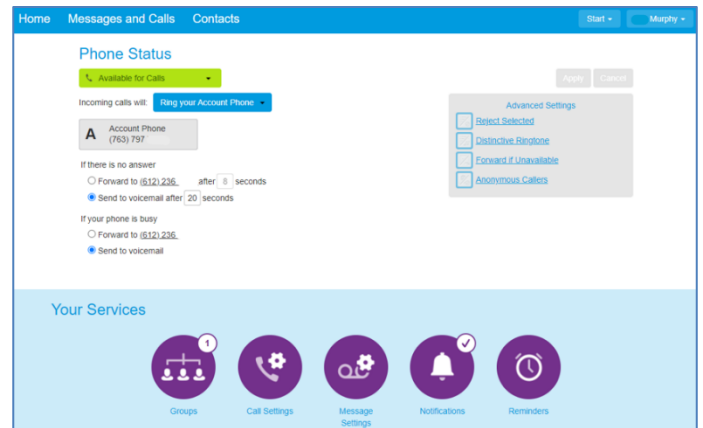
Home Messages and Calls Contacts

Start ▾ Murphy ▾

Phone Status

Available for Calls ▾

Apply Cancel

Incoming calls will: Ring your Account Phone ▾

A Account Phone (763) 797

If there is no answer

Forward to (612) 236 after 8 seconds

Send to voicemail after 20 seconds

If your phone is busy

Forward to (612) 236

Send to voicemail

Advanced Settings

Reject Selected

Distinctive Ringtone

Forward if Unavailable

Anonymous Callers

Your Services

1

Groups

Call Settings

Message Settings

Notifications

Reminders